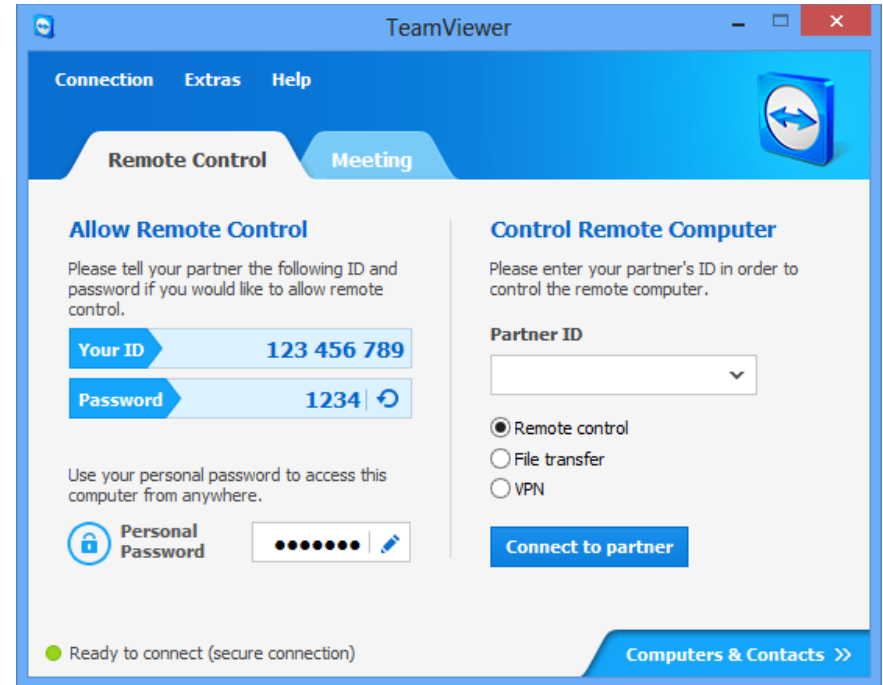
TeamViewer

Connection Extras Help

Remote Control Meeting

Allow Remote Control

Please tell your partner the following ID and password if you would like to allow remote control.

| Your ID | 123 456 789 |
|---|---|
| Password | 1234 |

Use your personal password to access this computer from anywhere.

Personal Password ●●●●●●●

Control Remote Computer

Please enter your partner's ID in order to control the remote computer.

Partner ID

Remote control
File transfer
VPN

Connect to partner

Ready to connect (secure connection)

Computers & Contacts »